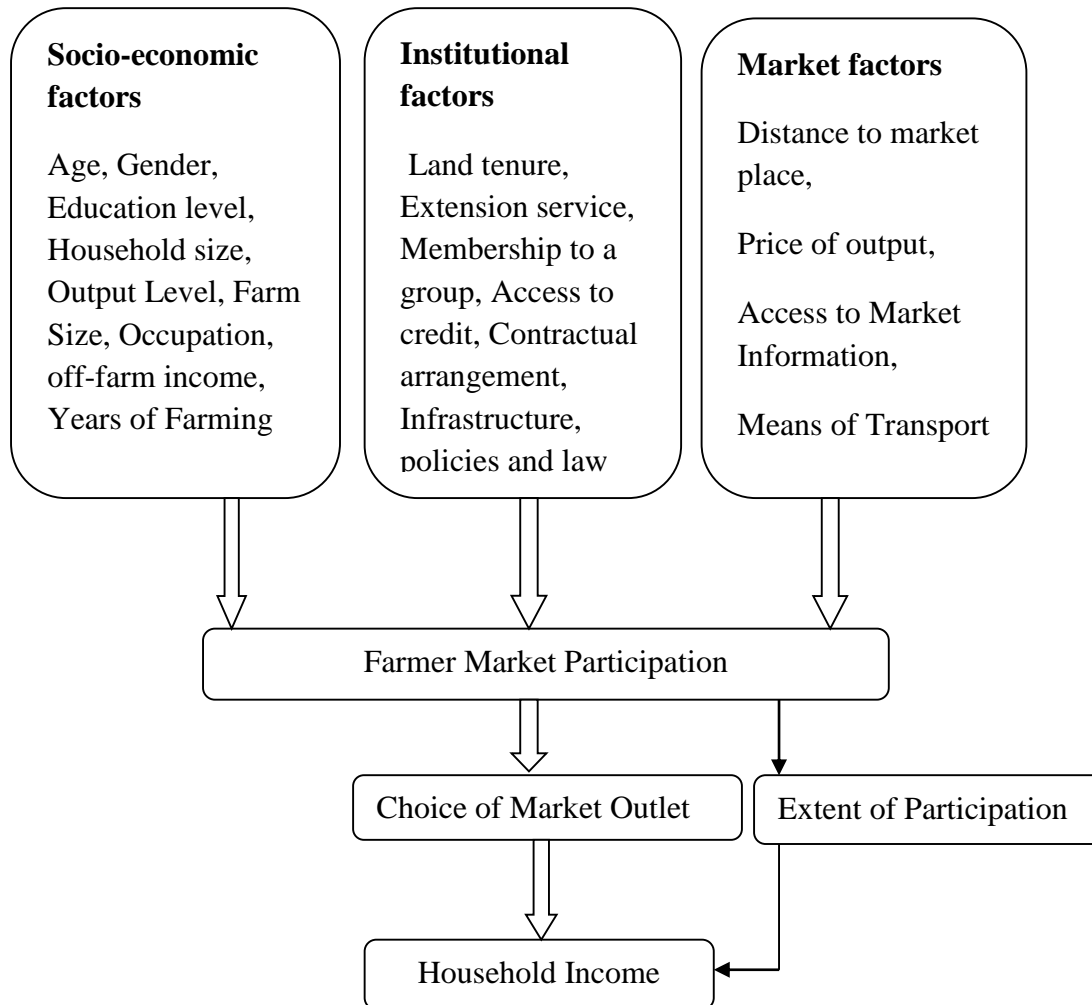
**Socio-economic factors**

Age, Gender, Education level, Household size, Output Level, Farm Size, Occupation, off-farm income, Years of Farming

**Institutional factors**

Land tenure, Extension service, Membership to a group, Access to credit, Contractual arrangement, Infrastructure, policies and law

**Market factors**

Distance to market place,

Price of output,

Access to Market Information,

Means of Transport

Farmer Market Participation

Choice of Market Outlet

Extent of Participation

Household Income